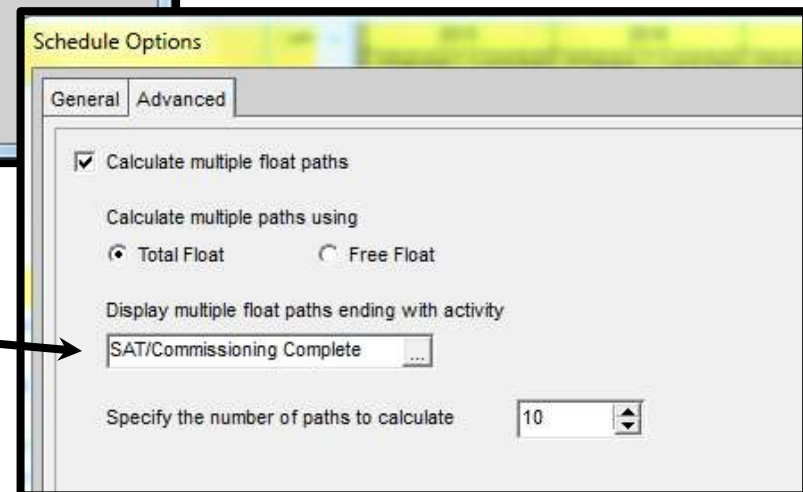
Schedule Options

General | Advanced

Calculate multiple float paths

Calculate multiple paths using

Total Float    Free Float

Display multiple float paths ending with activity

SAT/Commissioning Complete ...

Specify the number of paths to calculate 10